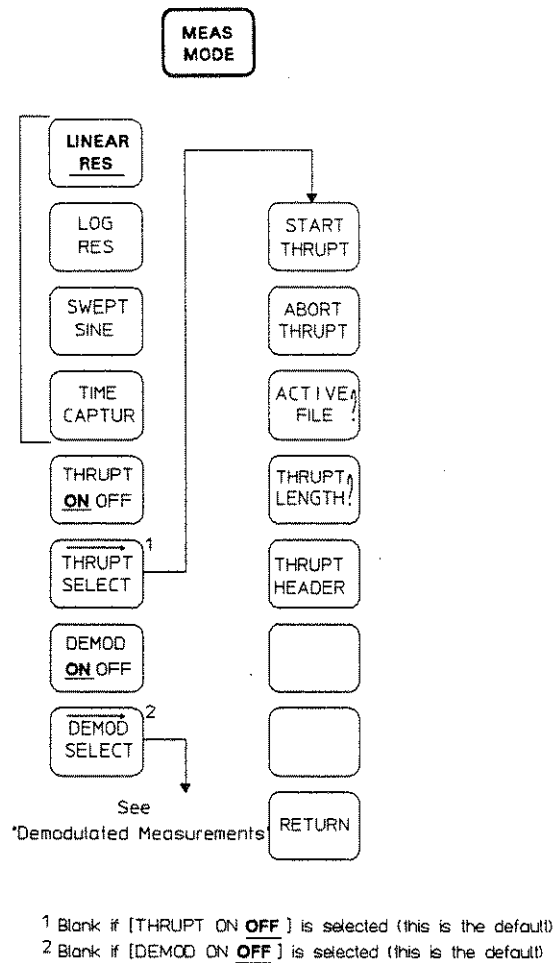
MEAS MODE

LINEAR RES

LOG RES

SWEPT SINE

TIME CAPTUR

THRUPT ON OFF

THRUPT SELECT $^1$

DEMOD ON OFF

DEMOD SELECT $^2$

See "Demodulated Measurements"

START THRUPT

ABORT THRUPT

ACTIVE FILE

THRUPT LENGTH

THRUPT HEADER

RETURN

$^1$ Blank if [THRUPT ON OFF] is selected (this is the default)
$^2$ Blank if [DEMOD ON OFF] is selected (this is the default)